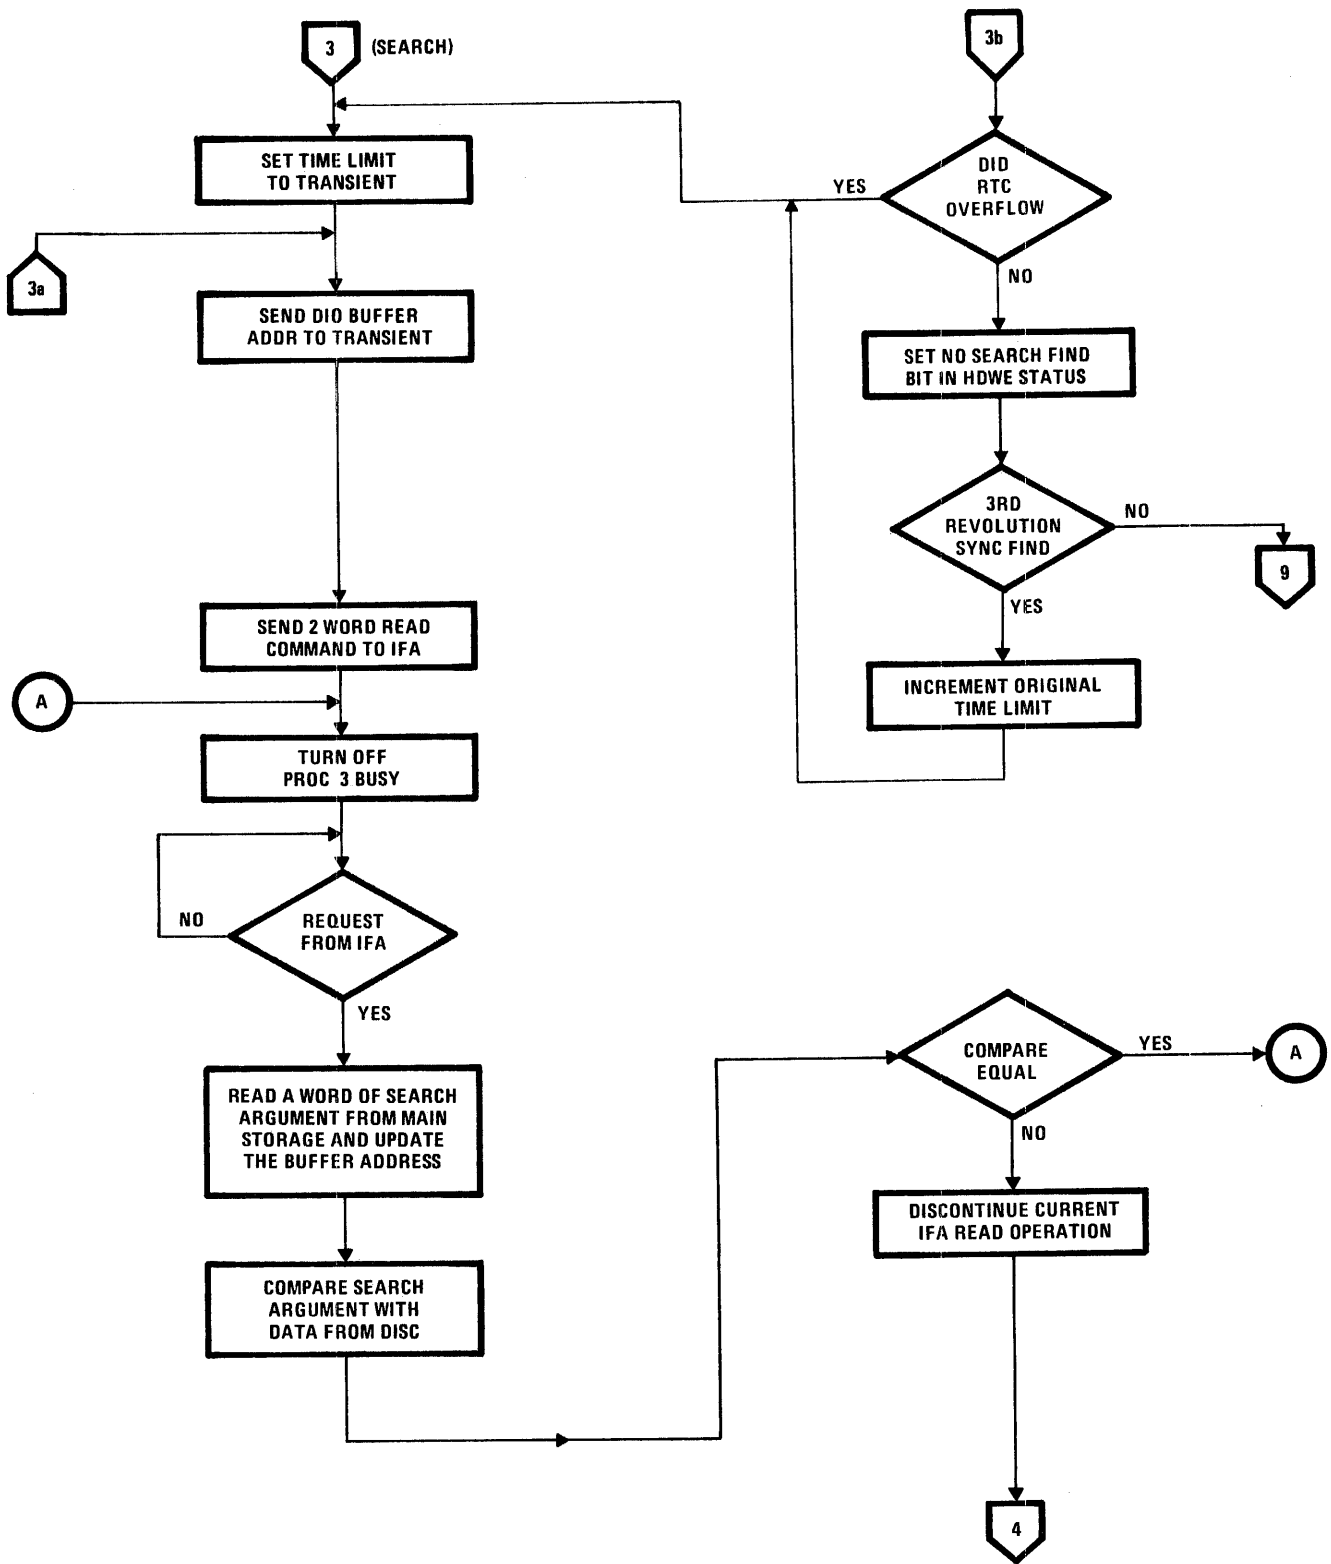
3 (SEARCH)

SET TIME LIMIT TO TRANSIENT

3a

SEND DIO BUFFER ADDR TO TRANSIENT

SEND 2 WORD READ COMMAND TO IFA

A

TURN OFF PROC 3 BUSY

NO

REQUEST FROM IFA

YES

READ A WORD OF SEARCH ARGUMENT FROM MAIN STORAGE AND UPDATE THE BUFFER ADDRESS

COMPARE SEARCH ARGUMENT WITH DATA FROM DISC

3b

YES

DID RTC OVERFLOW

NO

SET NO SEARCH FIND BIT IN HDWE STATUS

3RD REVOLUTION SYNC FIND

NO

9

YES

INCREMENT ORIGINAL TIME LIMIT

COMPARE EQUAL

YES

A

NO

DISCONTINUE CURRENT IFA READ OPERATION

4